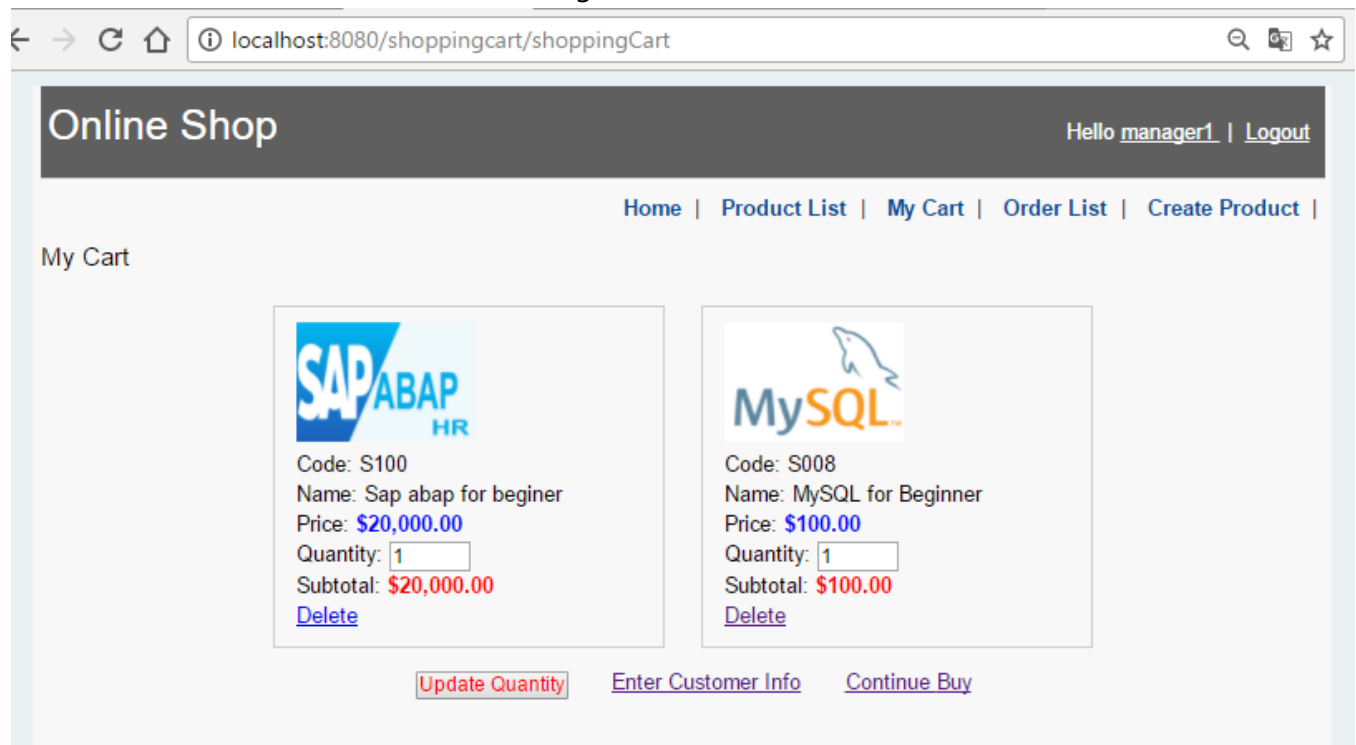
localhost:8080/shoppingcart/shoppingCart

Online Shop

Hello manager1 | Logout

Home | Product List | My Cart | Order List | Create Product |

My Cart

SAP ABAP HR

Code: S100
Name: Sap abap for beginer
Price: $20,000.00
Quantity: 1
Subtotal: $20,000.00
Delete

MySQL

Code: S008
Name: MySQL for Beginner
Price: $100.00
Quantity: 1
Subtotal: $100.00
Delete

Update Quantity Enter Customer Info Continue Buy